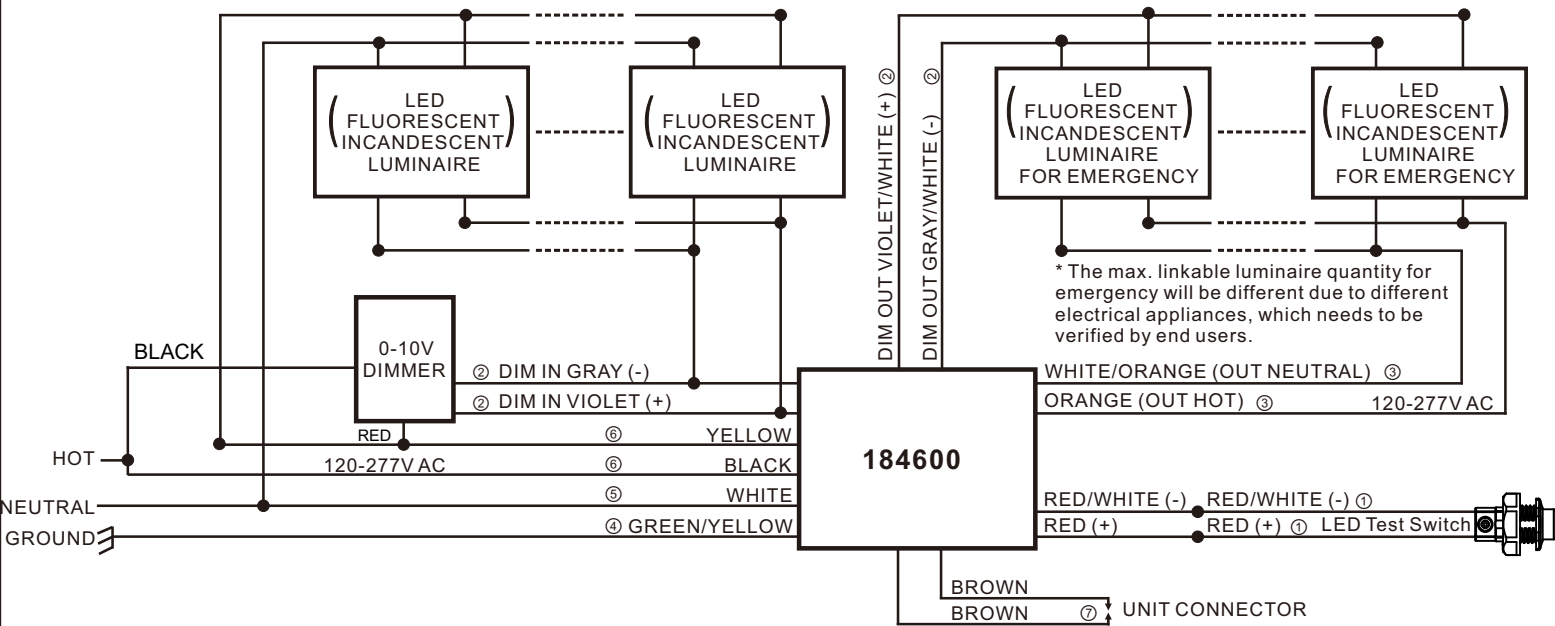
LED FLUORESCENT INCANDESCENT LUMINAIRE

LED FLUORESCENT INCANDESCENT LUMINAIRE

DIM OUT VIOLET/WHITE (+) ②

DIM OUT GRAY/WHITE (-) ②

LED FLUORESCENT INCANDESCENT LUMINAIRE FOR EMERGENCY

LED FLUORESCENT INCANDESCENT LUMINAIRE FOR EMERGENCY

* The max. linkable luminaire quantity for emergency will be different due to different electrical appliances, which needs to be verified by end users.

BLACK

0-10V DIMMER

② DIM IN GRAY (-)

② DIM IN VIOLET (+)

RED

⑥ YELLOW

HOT

120-277V AC

⑥ BLACK

NEUTRAL

⑤ WHITE

GROUND

④ GREEN/YELLOW

184600

WHITE/ORANGE (OUT NEUTRAL) ③

ORANGE (OUT HOT) ③

120-277V AC

RED/WHITE (-)

RED/WHITE (-) ①

RED (+)

RED (+) ① LED Test Switch

BROWN

BROWN ⑦ UNIT CONNECTOR